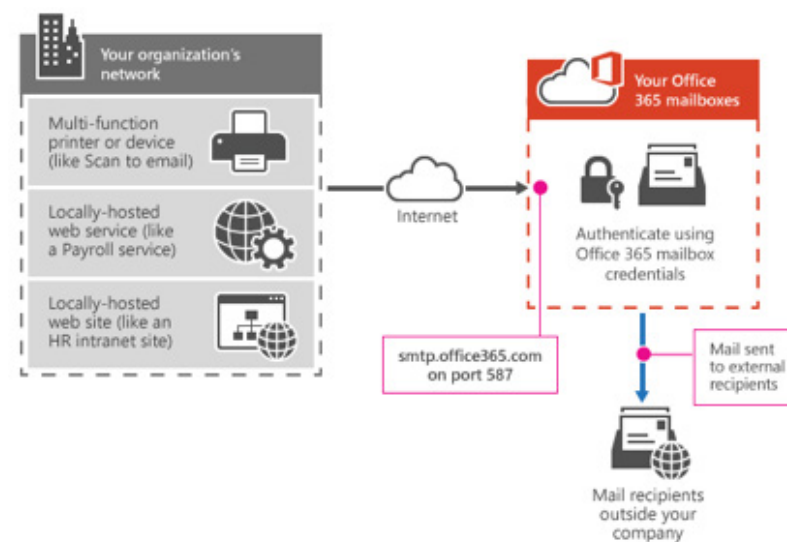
Your organization's network

Multi-function printer or device (like Scan to email)

Locally-hosted web service (like a Payroll service)

Locally-hosted web site (like an HR intranet site)

Internet

Your Office 365 mailboxes

Authenticate using Office 365 mailbox credentials

smtp.office365.com on port 587

Mail sent to external recipients

Mail recipients outside your company